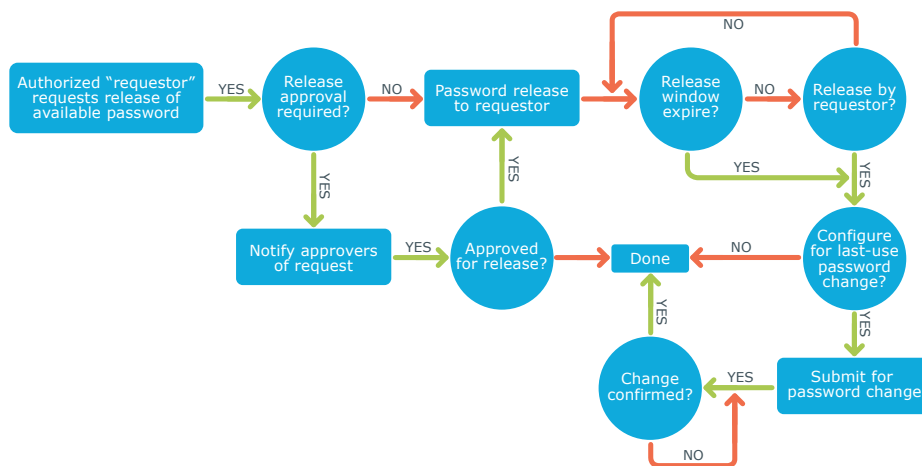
Authorized “requestor” requests release of available password

YES

Release approval required?

NO

Password release to requestor

Release window expire?

NO

Release by requestor?

NO

YES

YES

YES

YES

Notify approvers of request

YES

Approved for release?

Done

NO

Configure for last-use password change?

YES

YES

Change confirmed?

YES

Submit for password change

NO